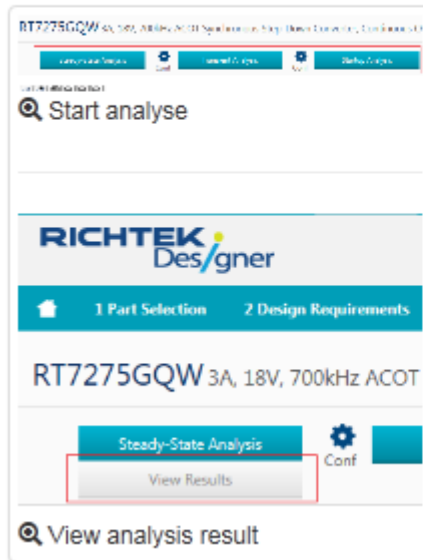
RT7275GQW 3A, 18V, 700kHz ACOT Synchronous Step-Down Converter, Continuous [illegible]

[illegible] Conf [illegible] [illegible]

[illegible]

Start analyse

RICHTEK Designer

1 Part Selection 2 Design Requirements

RT7275GQW 3A, 18V, 700kHz ACOT

Steady-State Analysis

Conf

View Results

View analysis result